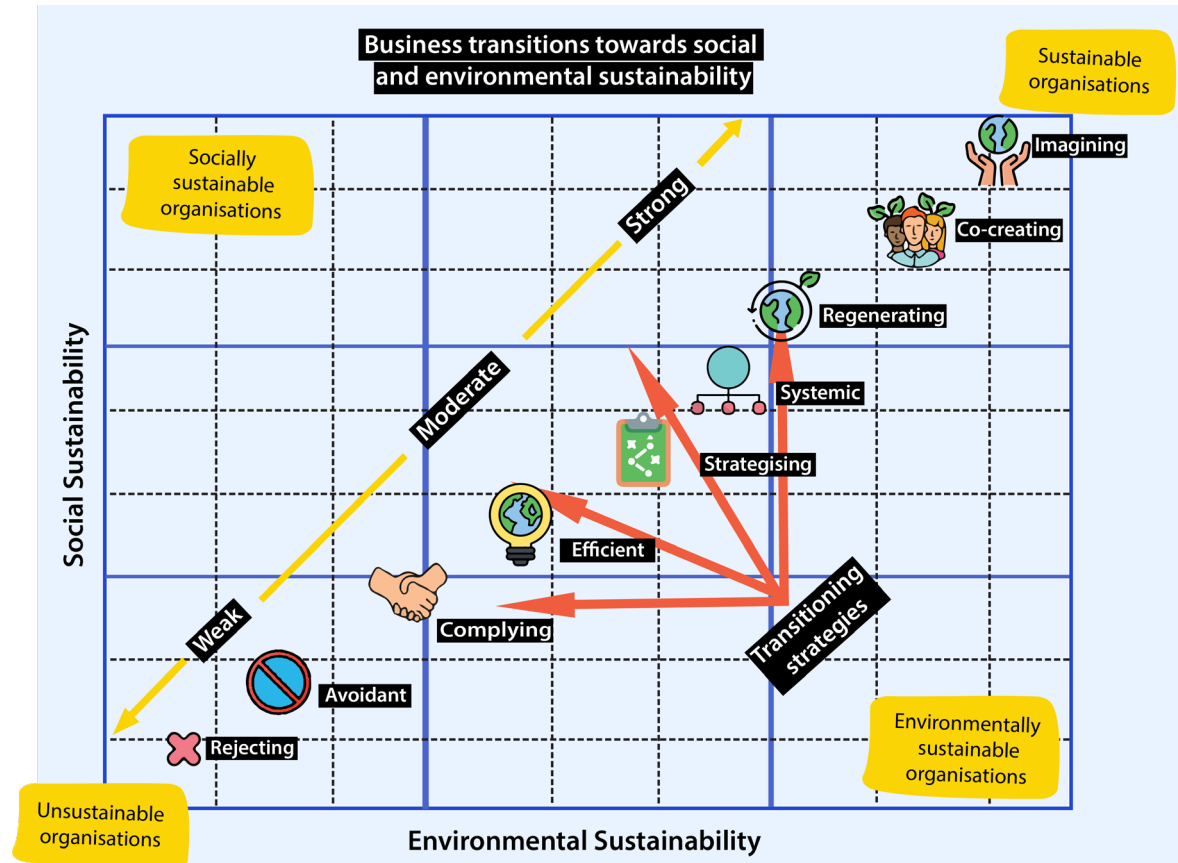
Business transitions towards social and environmental sustainability

Sustainable organisations

Socially sustainable organisations

Imagining

Co-creating

Strong

Regenerating

Systemic

Moderate

Strategising

Efficient

Social Sustainability

Complying

Transitioning strategies

Weak

Avoidant

Rejecting

Environmentally sustainable organisations

Unsustainable organisations

Environmental Sustainability